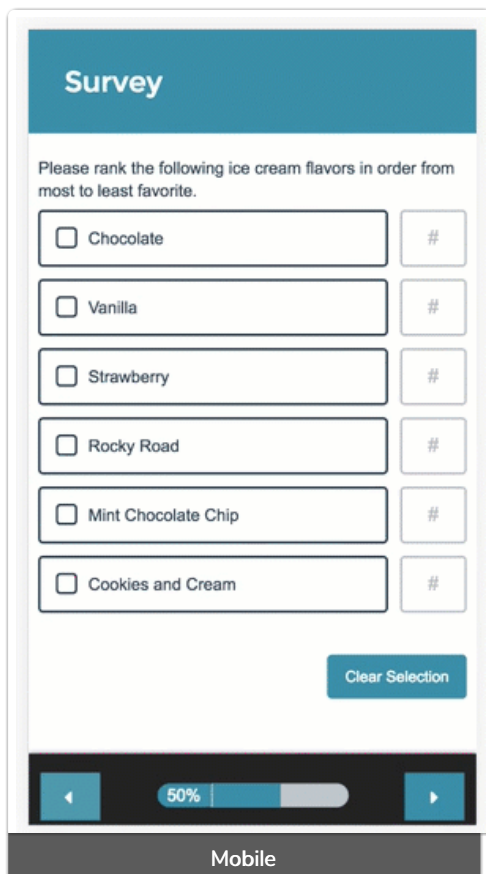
Survey

Please rank the following ice cream flavors in order from most to least favorite.

Chocolate #

Vanilla #

Strawberry #

Rocky Road #

Mint Chocolate Chip #

Cookies and Cream #

Clear Selection

50%

Mobile